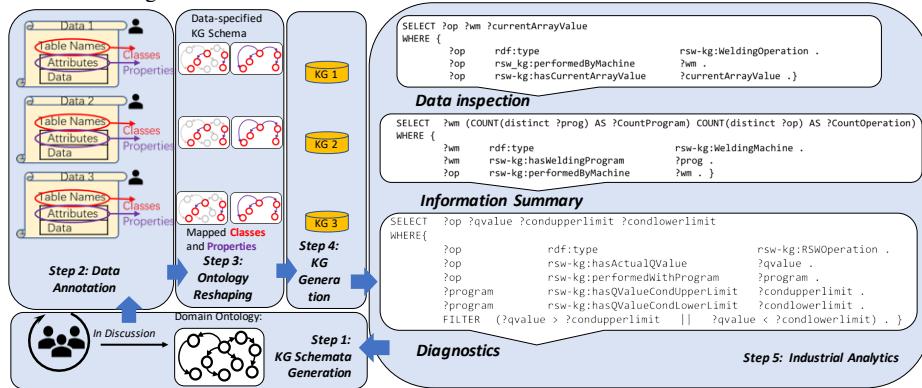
Data 1
Table Names
Classes
Attributes
Properties
Data

Data 2
Table Names
Classes
Attributes
Properties
Data

Data 3
Table Names
Classes
Attributes
Properties
Data

Step 2: Data Annotation

Data-specified KG Schema

Mapped Classes and Properties

Step 3: Ontology Reshaping

KG 1
KG 2
KG 3

Step 4: KG Generation

In Discussion

Domain Ontology:

Step 1: KG Schemata Generation

SELECT ?op ?wm ?currentArrayValue
WHERE {
?op rdf:type rsw-kg:WeldingOperation .
?op rsw_kg:performedByMachine ?wm .
?op rsw-kg:hasCurrentArrayValue ?currentArrayValue .}

Data inspection

SELECT ?wm (COUNT(distinct ?prog) AS ?CountProgram) COUNT(distinct ?op) AS ?CountOperation)
WHERE {
?wm rdf:type rsw-kg:WeldingMachine .
?wm rsw-kg:hasWeldingProgram ?prog .
?op rsw-kg:performedByMachine ?wm . }

Information Summary

SELECT ?op ?qvalue ?condupperlimit ?condlowerlimit
WHERE{
?op rdf:type rsw-kg:RSWOperation .
?op rsw-kg:hasActualQValue ?qvalue .
?op rsw-kg:performedWithProgram ?program .
?program rsw-kg:hasQValueCondUpperLimit ?condupperlimit .
?program rsw-kg:hasQValueCondLowerLimit ?condlowerlimit .
FILTER (?qvalue > ?condupperlimit || ?qvalue < ?condlowerlimit) . }

Diagnostics

Step 5: Industrial Analytics